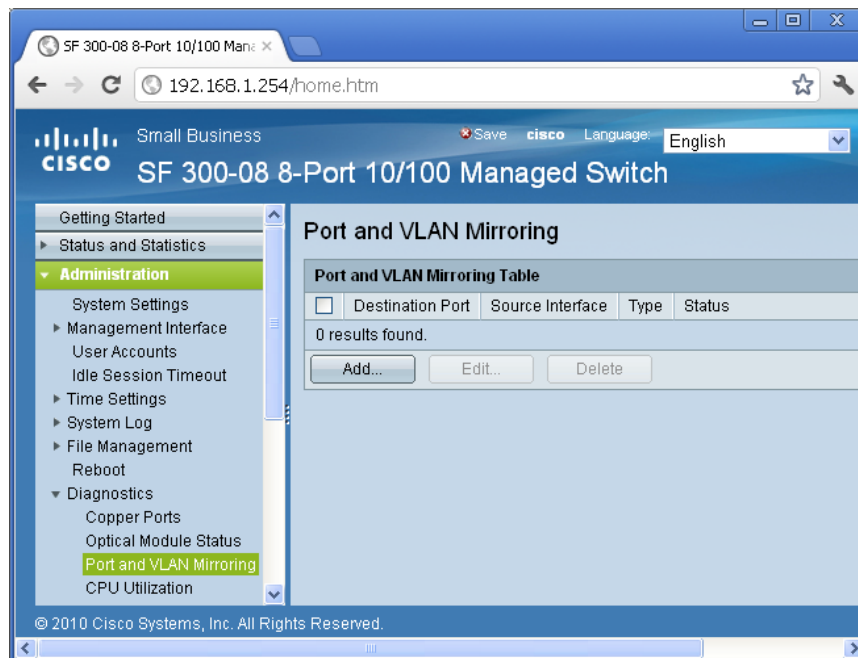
SF 300-08 8-Port 10/100 Mana ×

192.168.1.254/home.htm

cisco Small Business

Save cisco Language: English

SF 300-08 8-Port 10/100 Managed Switch

Getting Started
Status and Statistics
Administration
System Settings
Management Interface
User Accounts
Idle Session Timeout
Time Settings
System Log
File Management
Reboot
Diagnostics
Copper Ports
Optical Module Status
Port and VLAN Mirroring
CPU Utilization

Port and VLAN Mirroring

Port and VLAN Mirroring Table

| | Destination Port | Source Interface | Type | Status |
|---|---|---|---|---|
| 0 results found. | | | | |

Add... Edit... Delete

© 2010 Cisco Systems, Inc. All Rights Reserved.